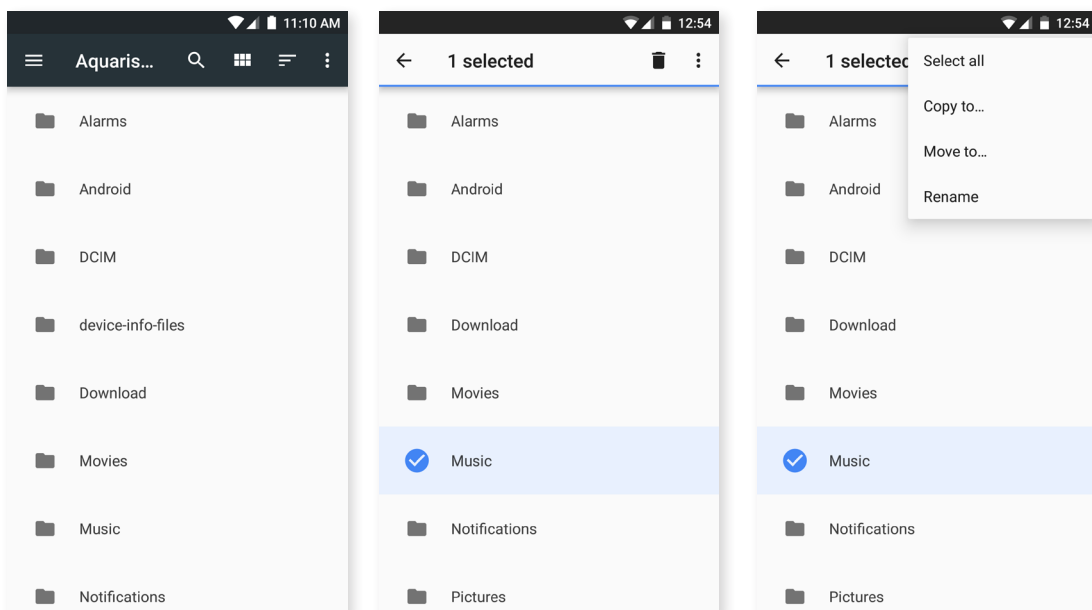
11:10 AM

Aquaris…

Alarms

Android

DCIM

device-info-files

Download

Movies

Music

Notifications

12:54

1 selected

Alarms

Android

DCIM

Download

Movies

Music

Notifications

Pictures

12:54

1 selectec

Select all

Copy to…

Move to…

Rename

Alarms

Android

DCIM

Download

Movies

Music

Notifications

Pictures